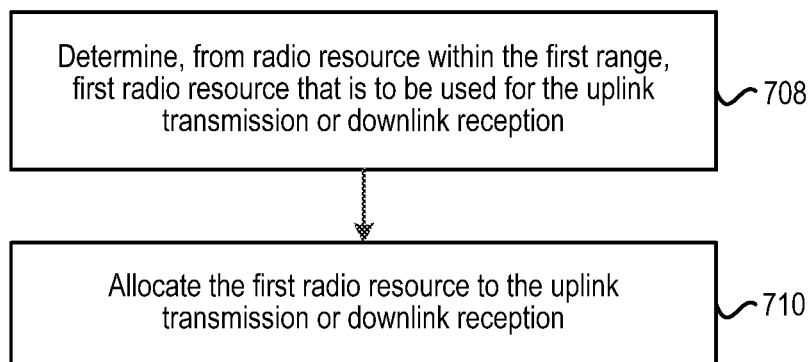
Determine, from radio resource within the first range, first radio resource that is to be used for the uplink transmission or downlink reception

708

Allocate the first radio resource to the uplink transmission or downlink reception

710